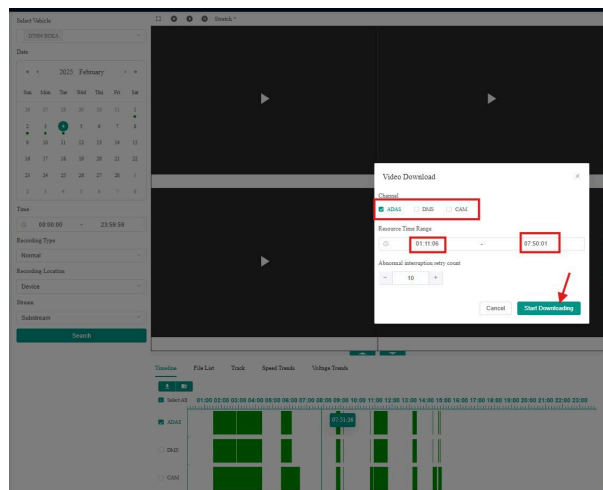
Select Vehicle

205066OOLA

Date

« ‹ 2025 February › »

| Sun | Mon | Tue | Wed | Thu | Fri | Sat |
|---|---|---|---|---|---|---|
| 26 | 27 | 28 | 29 | 30 | 31 | 1 |
| 2 | 3 | 4 | 5 | 6 | 7 | 8 |
| 9 | 10 | 11 | 12 | 13 | 14 | 15 |
| 16 | 17 | 18 | 19 | 20 | 21 | 22 |
| 23 | 24 | 25 | 26 | 27 | 28 | 1 |
| 2 | 3 | 4 | 5 | 6 | 7 | 8 |

Time

00:00:00 - 23:59:59

Recording Type

Normal

Recording Location

Device

Stream

Substream

Search

Stretch

Video Download

Channel

ADAS DMS CAM

Resource Time Range

01:11:06 - 07:50:01

Abnormal interruption retry count

− 10 +

Cancel Start Downloading

Timeline File List Track Speed Trends Voltage Trends

Select All 01:00 02:00 03:00 04:00 05:00 06:00 07:00 08:00 09:00 10:00 11:00 12:00 13:00 14:00 15:00 16:00 17:00 18:00 19:00 20:00 21:00 22:00 23:00

ADAS

07:51:26

DMS

CAM